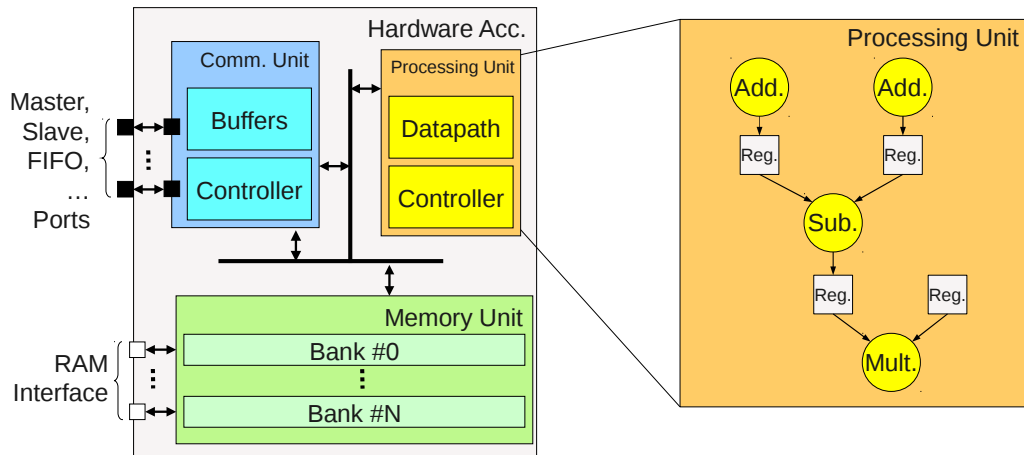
Hardware Acc.

Comm. Unit

Buffers

Controller

Processing Unit

Datapath

Controller

Master,
Slave,
FIFO,
...
Ports

Memory Unit

Bank #0

Bank #N

RAM
Interface

Processing Unit

Add.

Add.

Reg.

Reg.

Sub.

Reg.

Reg.

Mult.